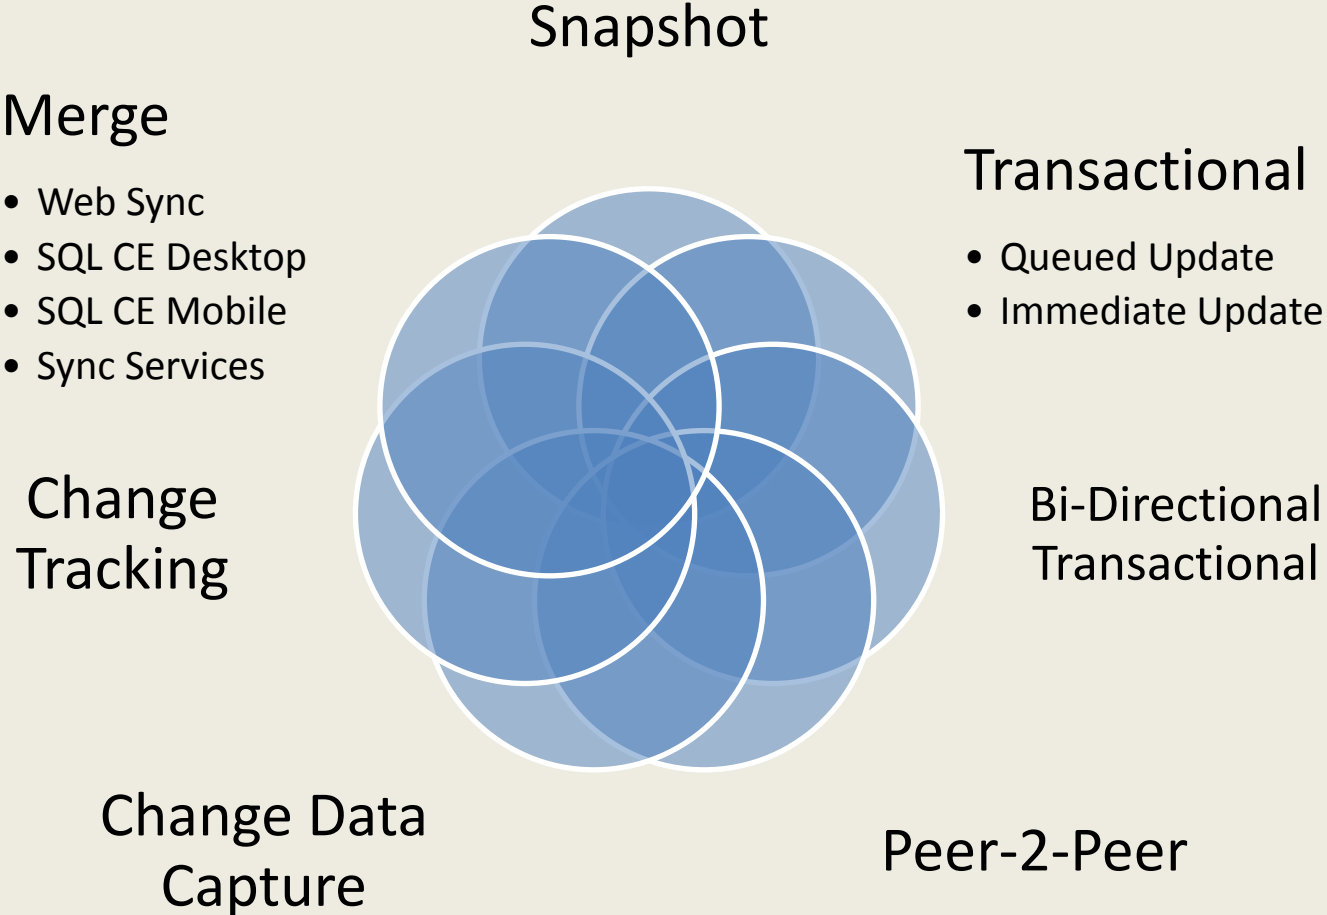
Snapshot

Merge

- Web Sync
- SQL CE Desktop
- SQL CE Mobile
- Sync Services

Transactional

- Queued Update
- Immediate Update

Change Tracking

Bi-Directional Transactional

Change Data Capture

Peer-2-Peer